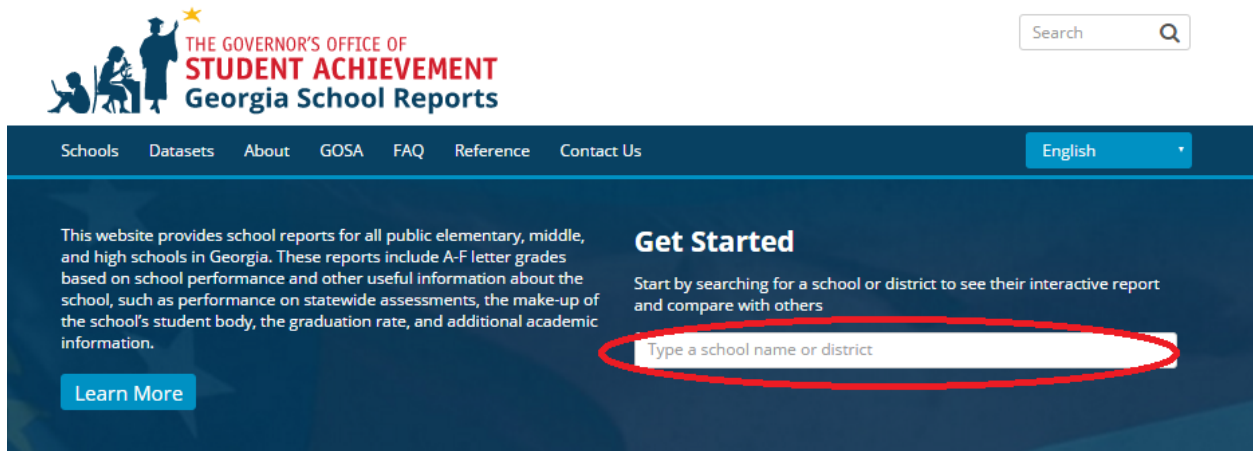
THE GOVERNOR'S OFFICE OF
STUDENT ACHIEVEMENT
Georgia School Reports

Search

Schools Datasets About GOSA FAQ Reference Contact Us

English

This website provides school reports for all public elementary, middle, and high schools in Georgia. These reports include A-F letter grades based on school performance and other useful information about the school, such as performance on statewide assessments, the make-up of the school's student body, the graduation rate, and additional academic information.

Learn More

Get Started

Start by searching for a school or district to see their interactive report and compare with others

Type a school name or district